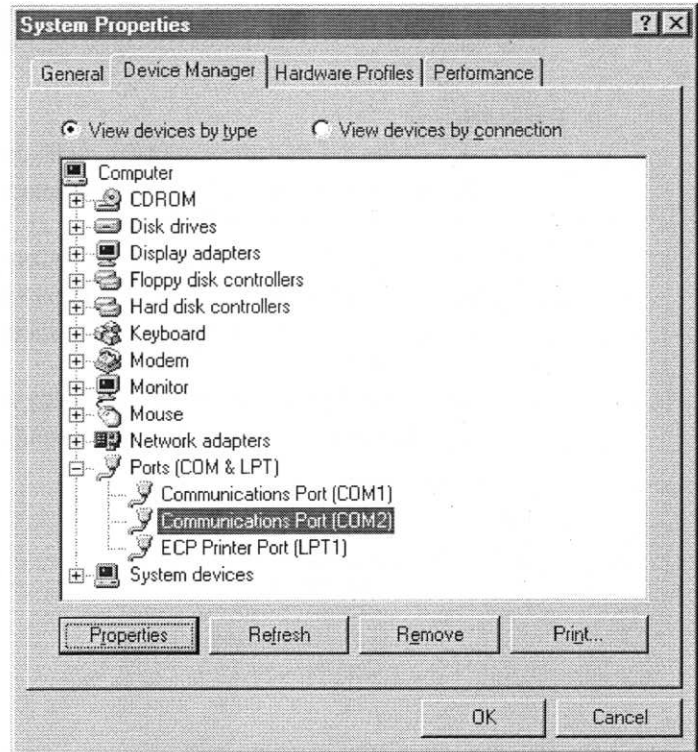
System Properties ? X

General Device Manager Hardware Profiles Performance

View devices by type View devices by connection

Computer
CDROM
Disk drives
Display adapters
Floppy disk controllers
Hard disk controllers
Keyboard
Modem
Monitor
Mouse
Network adapters
Ports (COM & LPT)
Communications Port (COM1)
Communications Port (COM2)
ECP Printer Port (LPT1)
System devices

Properties Refresh Remove Print...

OK Cancel